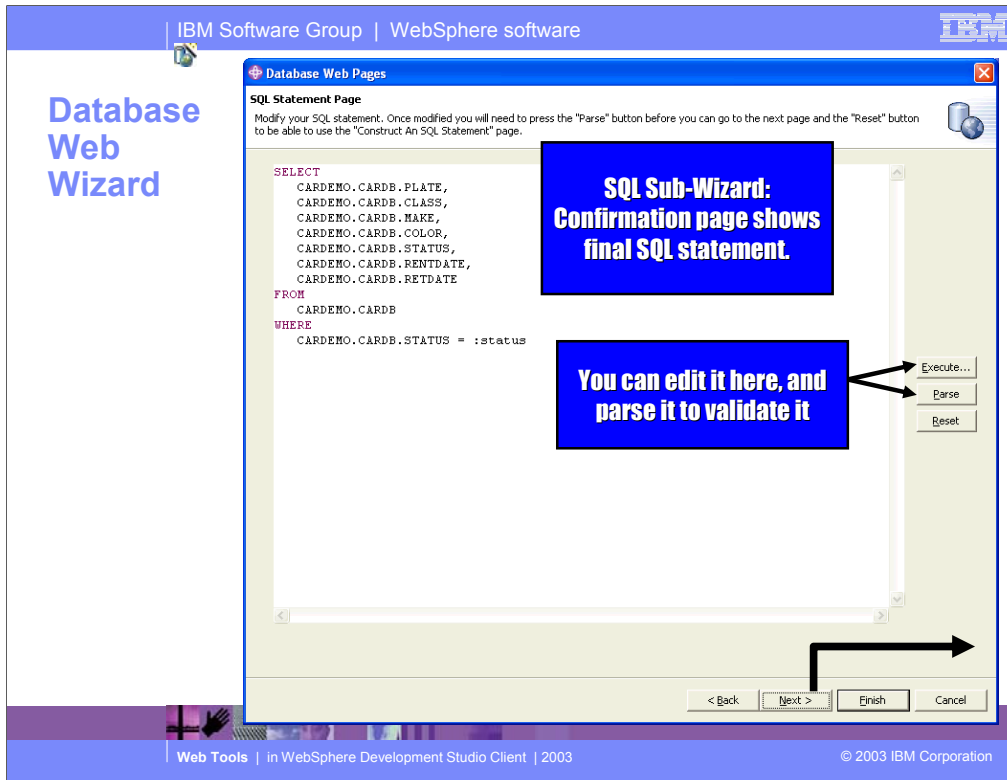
IBM Software Group | WebSphere software

IBM

Database Web Wizard

Database Web Pages

SQL Statement Page

Modify your SQL statement. Once modified you will need to press the "Parse" button before you can go to the next page and the "Reset" button to be able to use the "Construct An SQL Statement" page.

SELECT
CARDEMO.CARDB.PLATE,
CARDEMO.CARDB.CLASS,
CARDEMO.CARDB.MAKE,
CARDEMO.CARDB.COLOR,
CARDEMO.CARDB.STATUS,
CARDEMO.CARDB.RENTDATE,
CARDEMO.CARDB.RETDATE
FROM
CARDEMO.CARDB
WHERE
CARDEMO.CARDB.STATUS = :status

SQL Sub-Wizard: Confirmation page shows final SQL statement.

You can edit it here, and parse it to validate it

Execute...

Parse

Reset

< Back

Next >

Finish

Cancel

Web Tools | in WebSphere Development Studio Client | 2003

© 2003 IBM Corporation